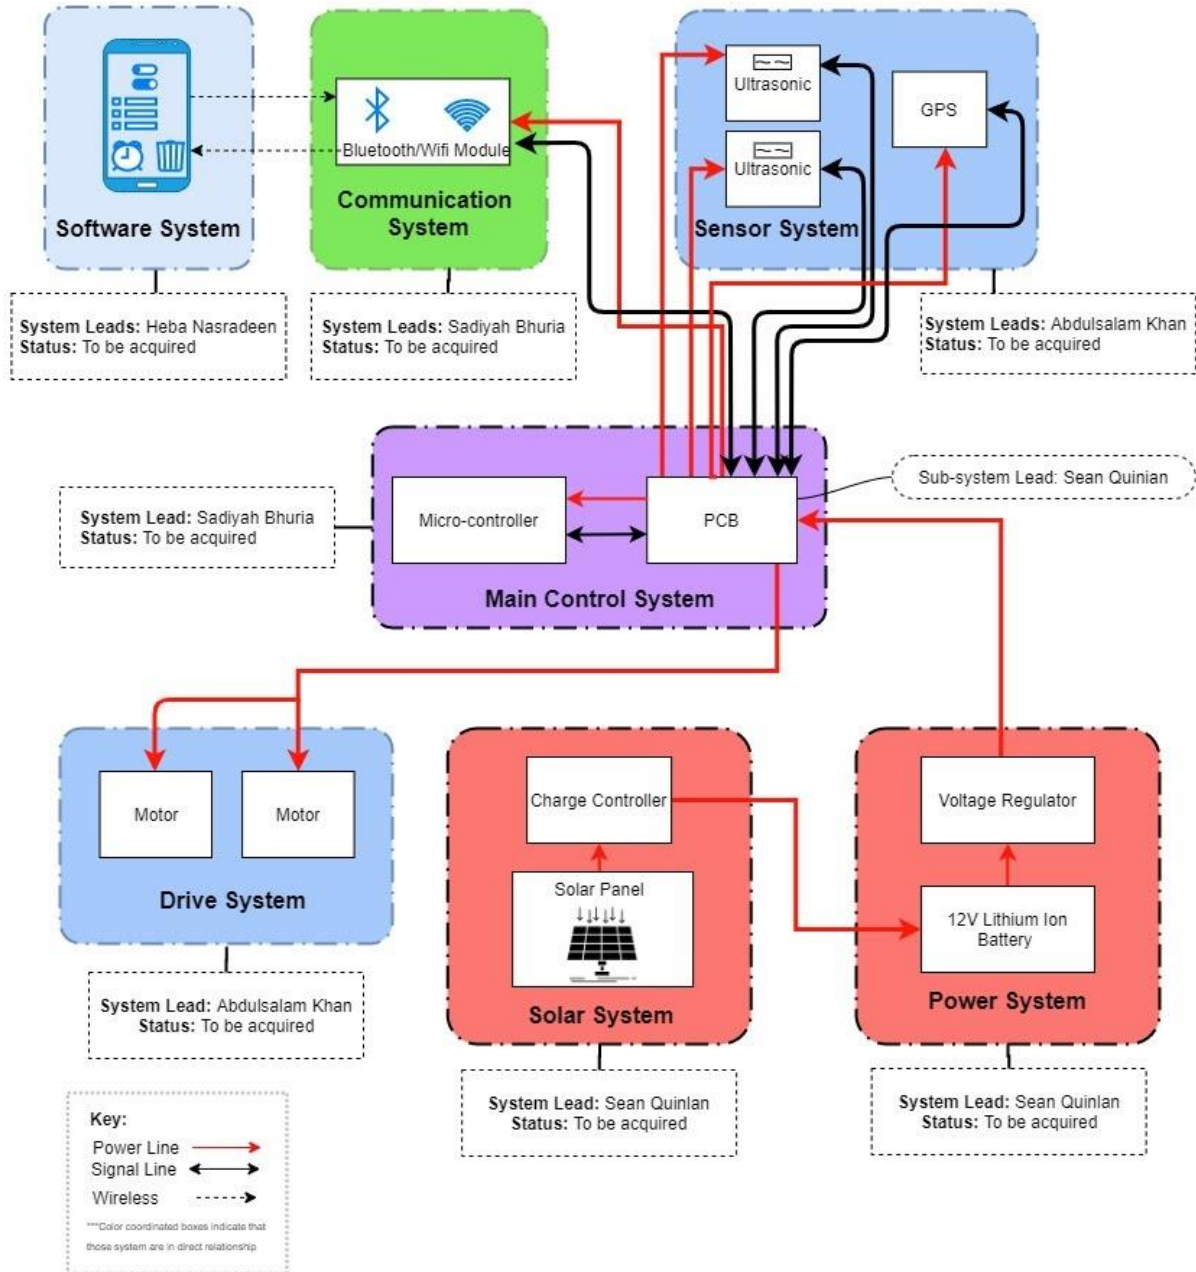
Software System

System Leads: Heba Nasradeen
Status: To be acquired

Bluetooth/Wifi Module

Communication System

System Leads: Sadiyah Bhuria
Status: To be acquired

Ultrasonic

Ultrasonic

GPS

Sensor System

System Leads: Abdulsalam Khan
Status: To be acquired

Sub-system Lead: Sean Quinian

System Lead: Sadiyah Bhuria
Status: To be acquired

Micro-controller

PCB

Main Control System

Motor

Motor

Drive System

System Lead: Abdulsalam Khan
Status: To be acquired

Charge Controller

Solar Panel

Solar System

System Lead: Sean Quinlan
Status: To be acquired

Voltage Regulator

12V Lithium Ion Battery

Power System

System Lead: Sean Quinlan
Status: To be acquired

Key:
Power Line
Signal Line
Wireless
***Color coordinated boxes indicate that those system are in direct relationship